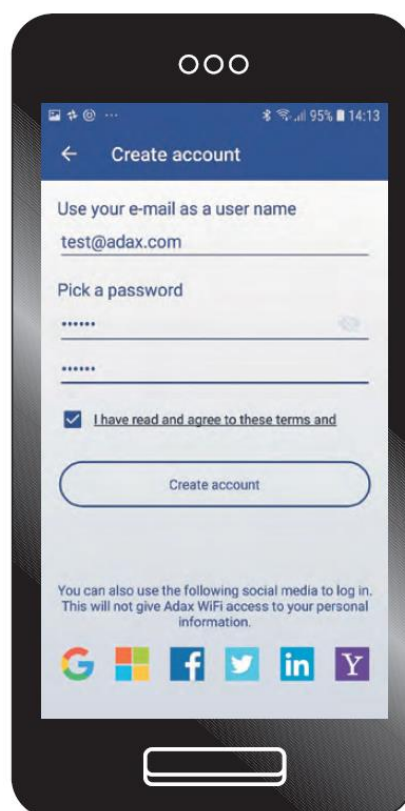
95% 14:13

Create account

Use your e-mail as a user name

test@adax.com

Pick a password

••••••

••••••

I have read and agree to these terms and

Create account

You can also use the following social media to log in. This will not give Adax WiFi access to your personal information.

G f in Y